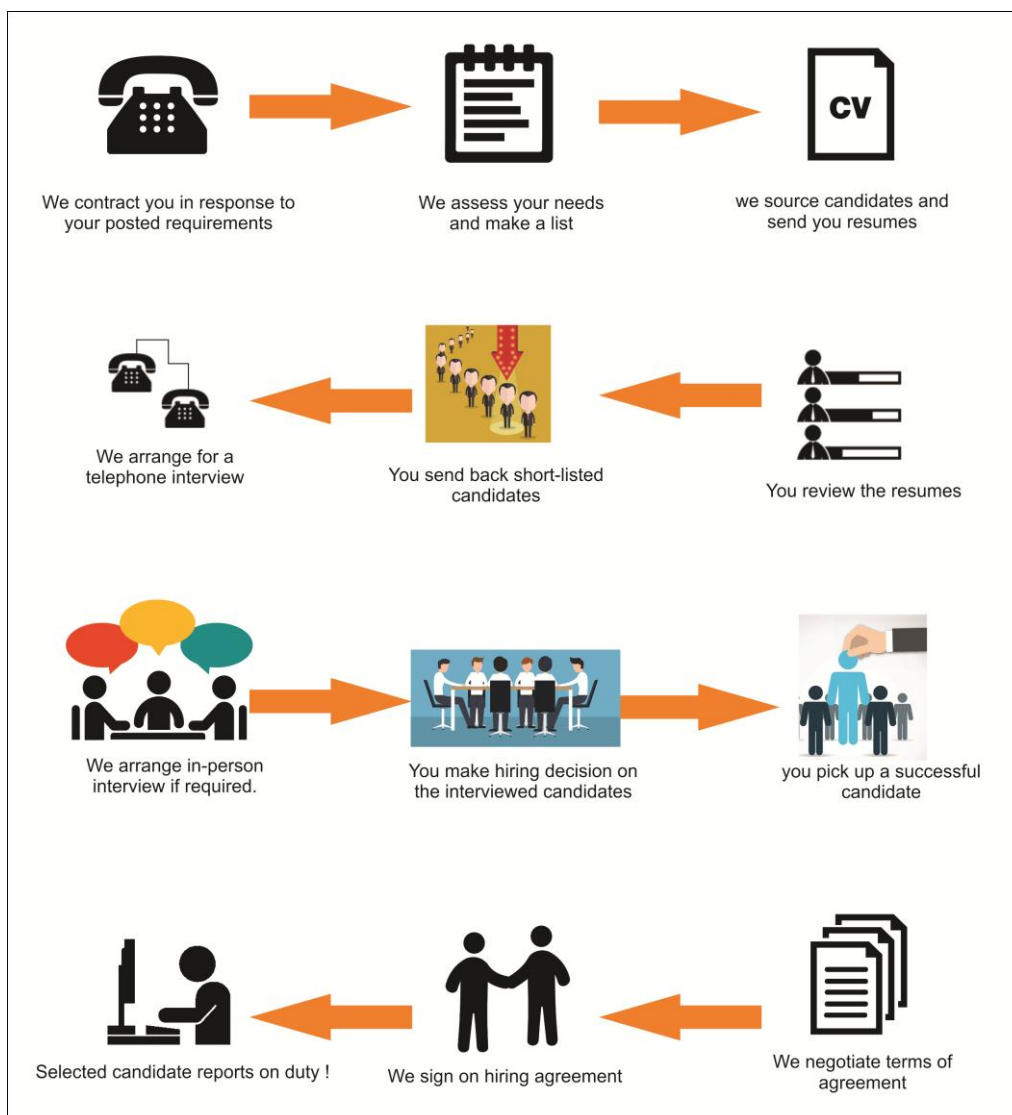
CV

We contract you in response to your posted requirements

We assess your needs and make a list

we source candidates and send you resumes

We arrange for a telephone interview

You send back short-listed candidates

You review the resumes

We arrange in-person interview if required.

You make hiring decision on the interviewed candidates

you pick up a successful candidate

Selected candidate reports on duty !

We sign on hiring agreement

We negotiate terms of agreement